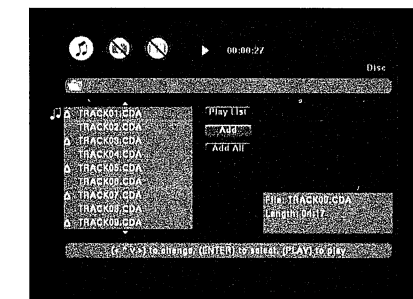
00:00:27

Disc

TRACK01.CDA
TRACK02.CDA
TRACK03.CDA
TRACK04.CDA
TRACK05.CDA
TRACK06.CDA
TRACK07.CDA
TRACK08.CDA
TRACK09.CDA

Play List
Add
Add All

File: TRACK01.CDA
Length: 04:17

(< ^ v >) to change, (ENTER) to select, (PLAY) to play